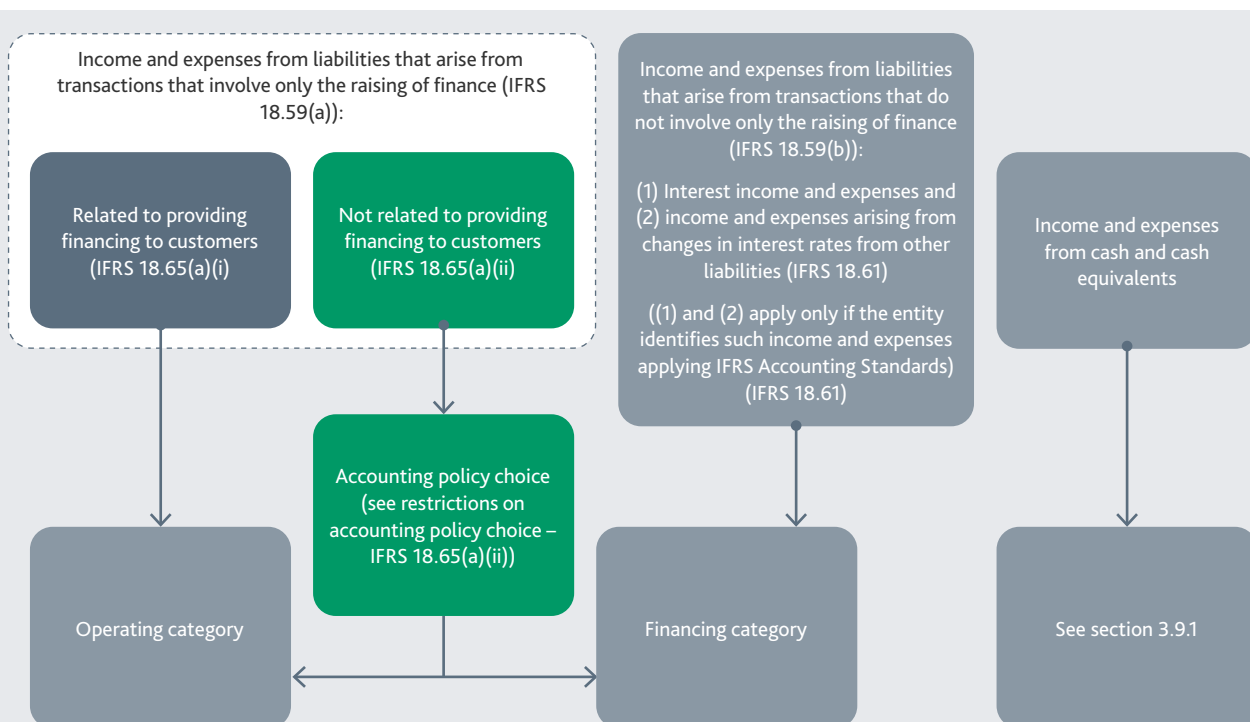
Income and expenses from liabilities that arise from transactions that involve only the raising of finance (IFRS 18.59(a)):

Related to providing financing to customers (IFRS 18.65(a)(i)

Not related to providing financing to customers (IFRS 18.65(a)(ii)

Income and expenses from liabilities that arise from transactions that do not involve only the raising of finance (IFRS 18.59(b)):

(1) Interest income and expenses and (2) income and expenses arising from changes in interest rates from other liabilities (IFRS 18.61)

((1) and (2) apply only if the entity identifies such income and expenses applying IFRS Accounting Standards) (IFRS 18.61)

Income and expenses from cash and cash equivalents

Accounting policy choice (see restrictions on accounting policy choice – IFRS 18.65(a)(ii))

Operating category

Financing category

See section 3.9.1